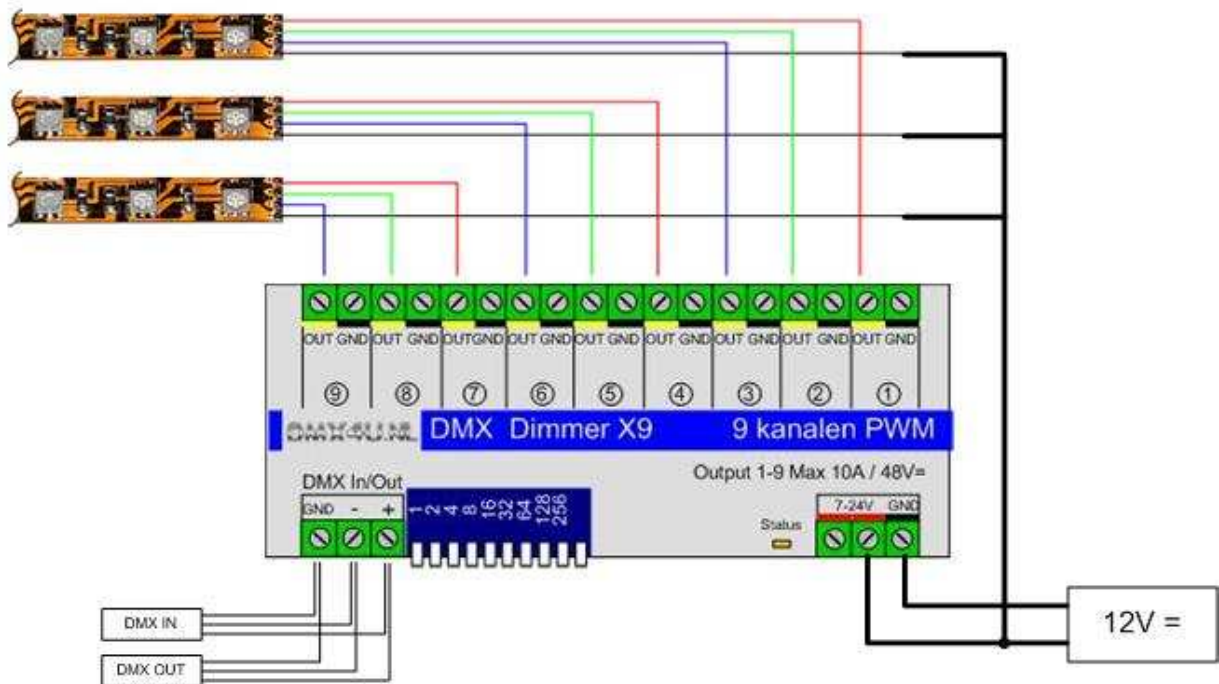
OUT GND OUT GND OUT GND OUT GND OUT GND OUT GND OUT GND OUT GND OUT GND

⑨ ⑧ ⑦ ⑥ ⑤ ④ ③ ② ①

DMX4U.NL DMX Dimmer X9 9 kanalen PWM

Output 1-9 Max 10A / 48V=

DMX In/Out

GND - +

1 2 4 8 16 32 64 128 256

Status

7-24V GND

DMX IN

DMX OUT

12V =